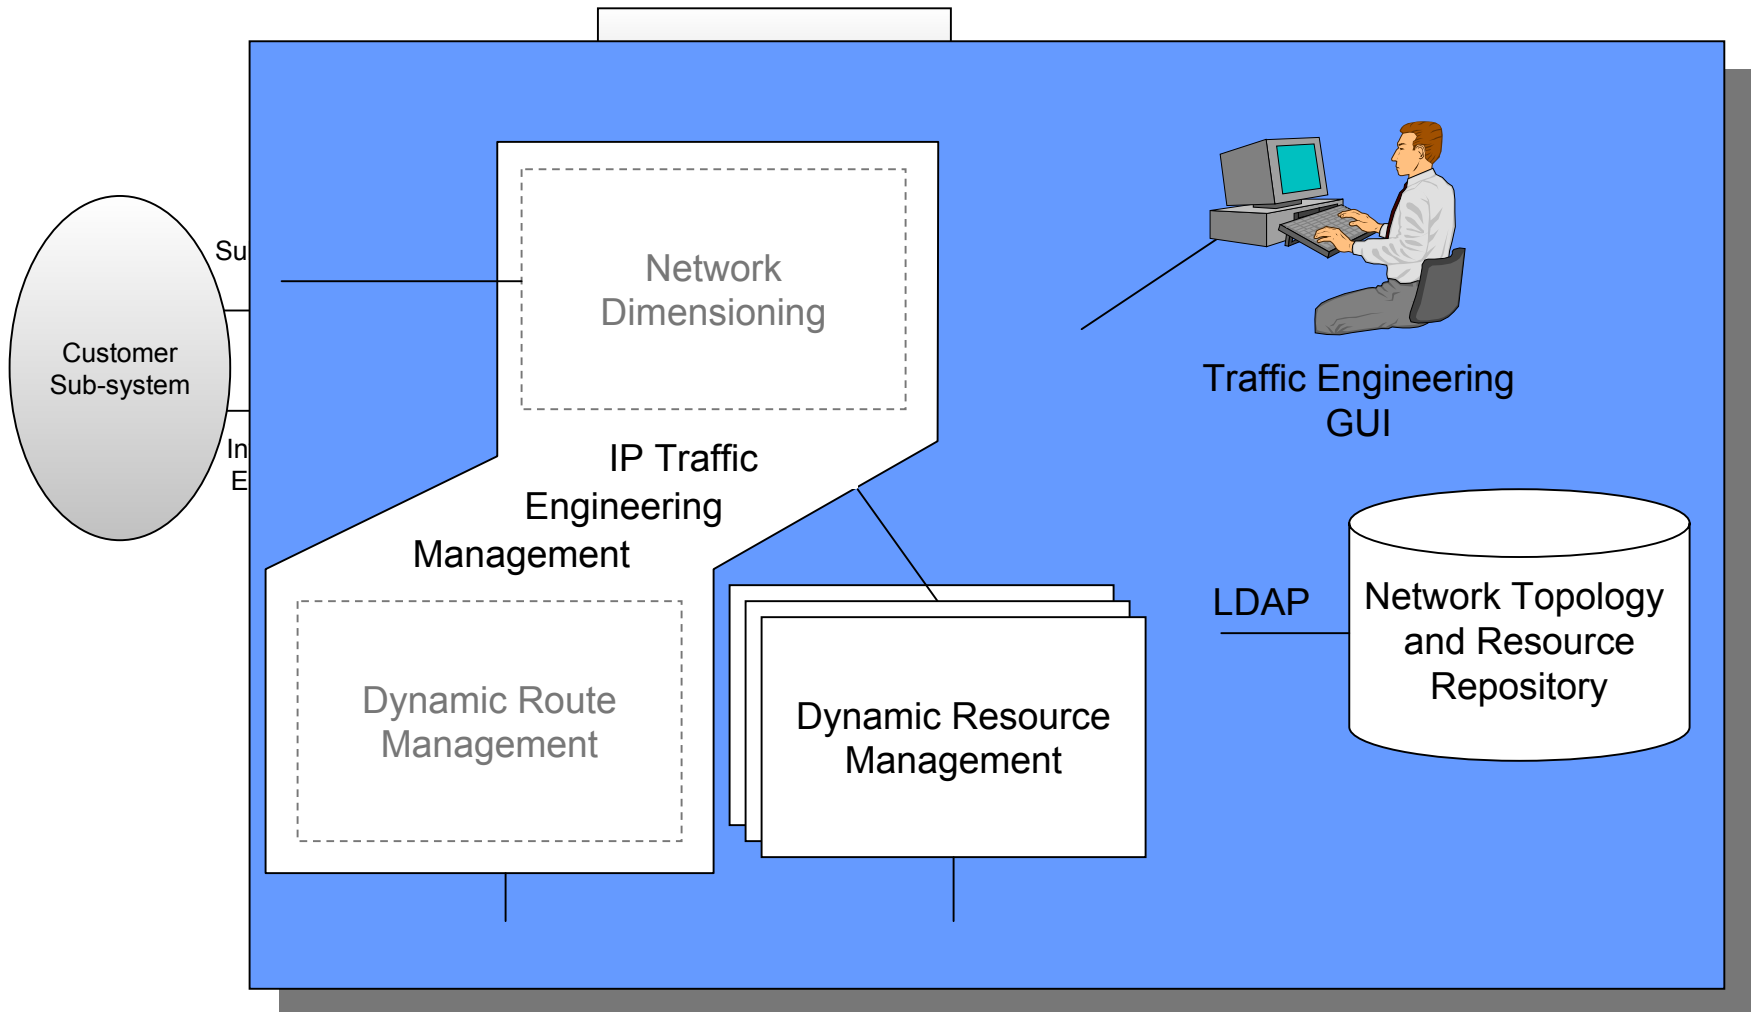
Customer Sub-system

Su

In
E

Network Dimensioning

IP Traffic Engineering Management

Dynamic Route Management

Dynamic Resource Management

Traffic Engineering GUI

LDAP

Network Topology and Resource Repository